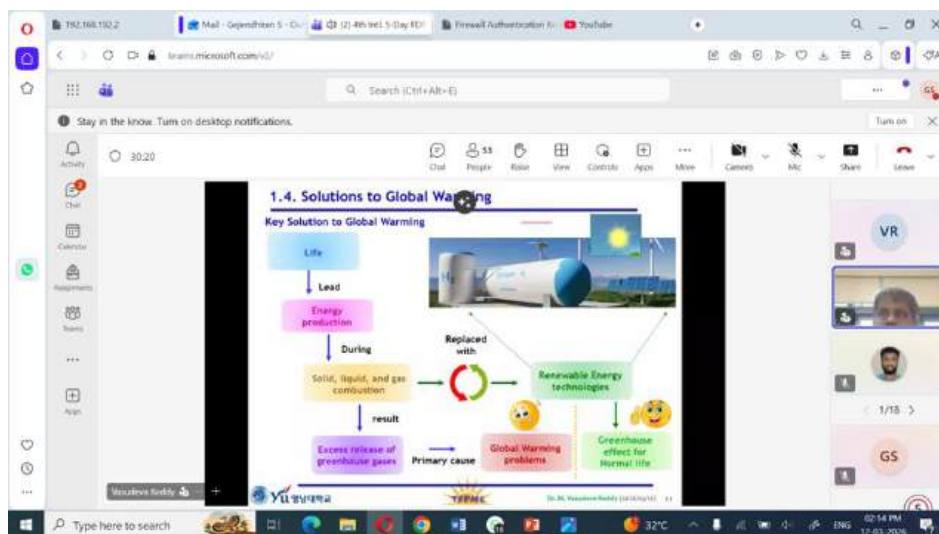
192.168.192.2 | Mail - Gajendhiran S - Ou | (2) 4th Intl. 5-Day FDP | Firewall Authentication | YouTube

teams.microsoft.com/v2/

Search (Ctrl+Alt+E)

Stay in the know. Turn on desktop notifications.

Turn on

Activity

Chat

Calendar

Assignments

Teams

Apps

30:20

Chat | People 55 | Raise | View | Controls | Apps | More | Camera | Mic | Share | Leave

1.4. Solutions to Global Warming

Key Solution to Global Warming

Life

Lead

Energy production

During

Solid, liquid, and gas combustion

result

Excess release of greenhouse gases

Primary cause

Global Warming problems

Replaced with

Renewable Energy technologies

Greenhouse effect for Normal life

YU 영남대학교

Dr. M. Vasudeva Reddy

Vasudeva Reddy

VR

1/18

GS

Type here to search

32°C

ENG

02:14 PM
12-03-2026